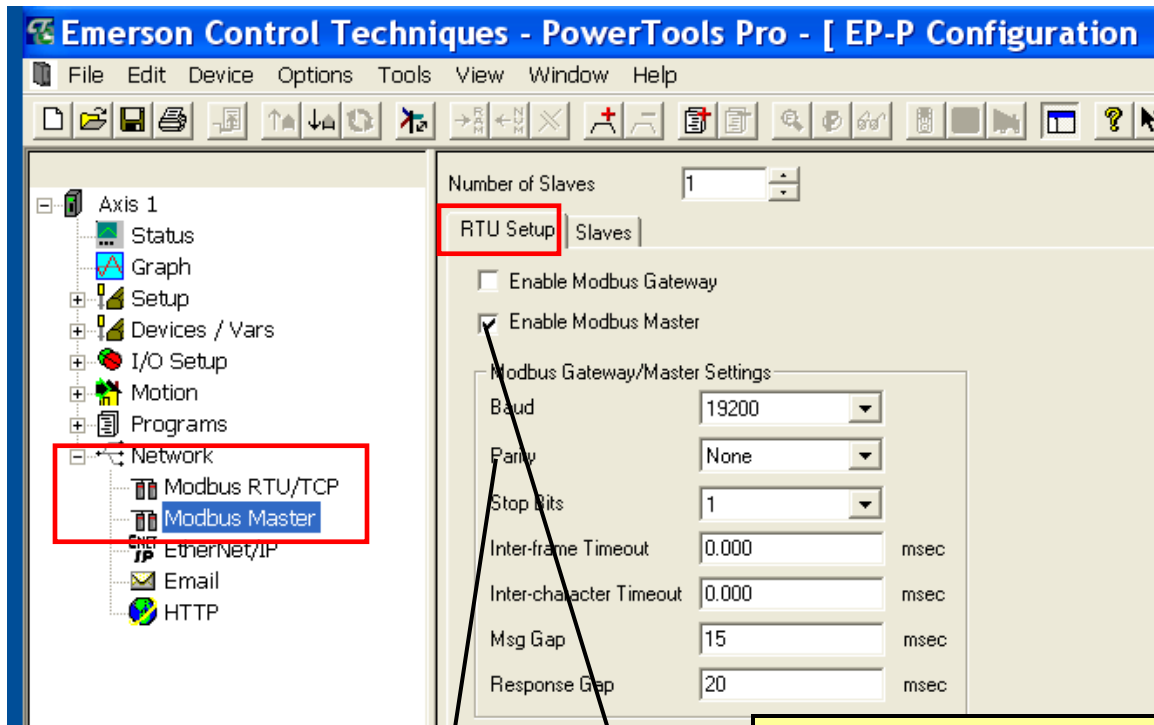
Emerson Control Techniques - PowerTools Pro - [ EP-P Configuration

File Edit Device Options Tools View Window Help

Axis 1
Status
Graph
Setup
Devices / Vars
I/O Setup
Motion
Programs
Network
Modbus RTU/TCP
Modbus Master
EtherNet/IP
Email
HTTP

Number of Slaves 1

RTU Setup | Slaves

Enable Modbus Gateway
Enable Modbus Master

Modbus Gateway/Master Settings

| | | |
|---|---|---|
| Baud | 19200 | |
| Parity | None | |
| Stop Bits | 1 | |
| Inter-frame Timeout | 0.000 | msec |
| Inter-character Timeout | 0.000 | msec |
| Msg Gap | 15 | msec |
| Response Gap | 20 | msec |